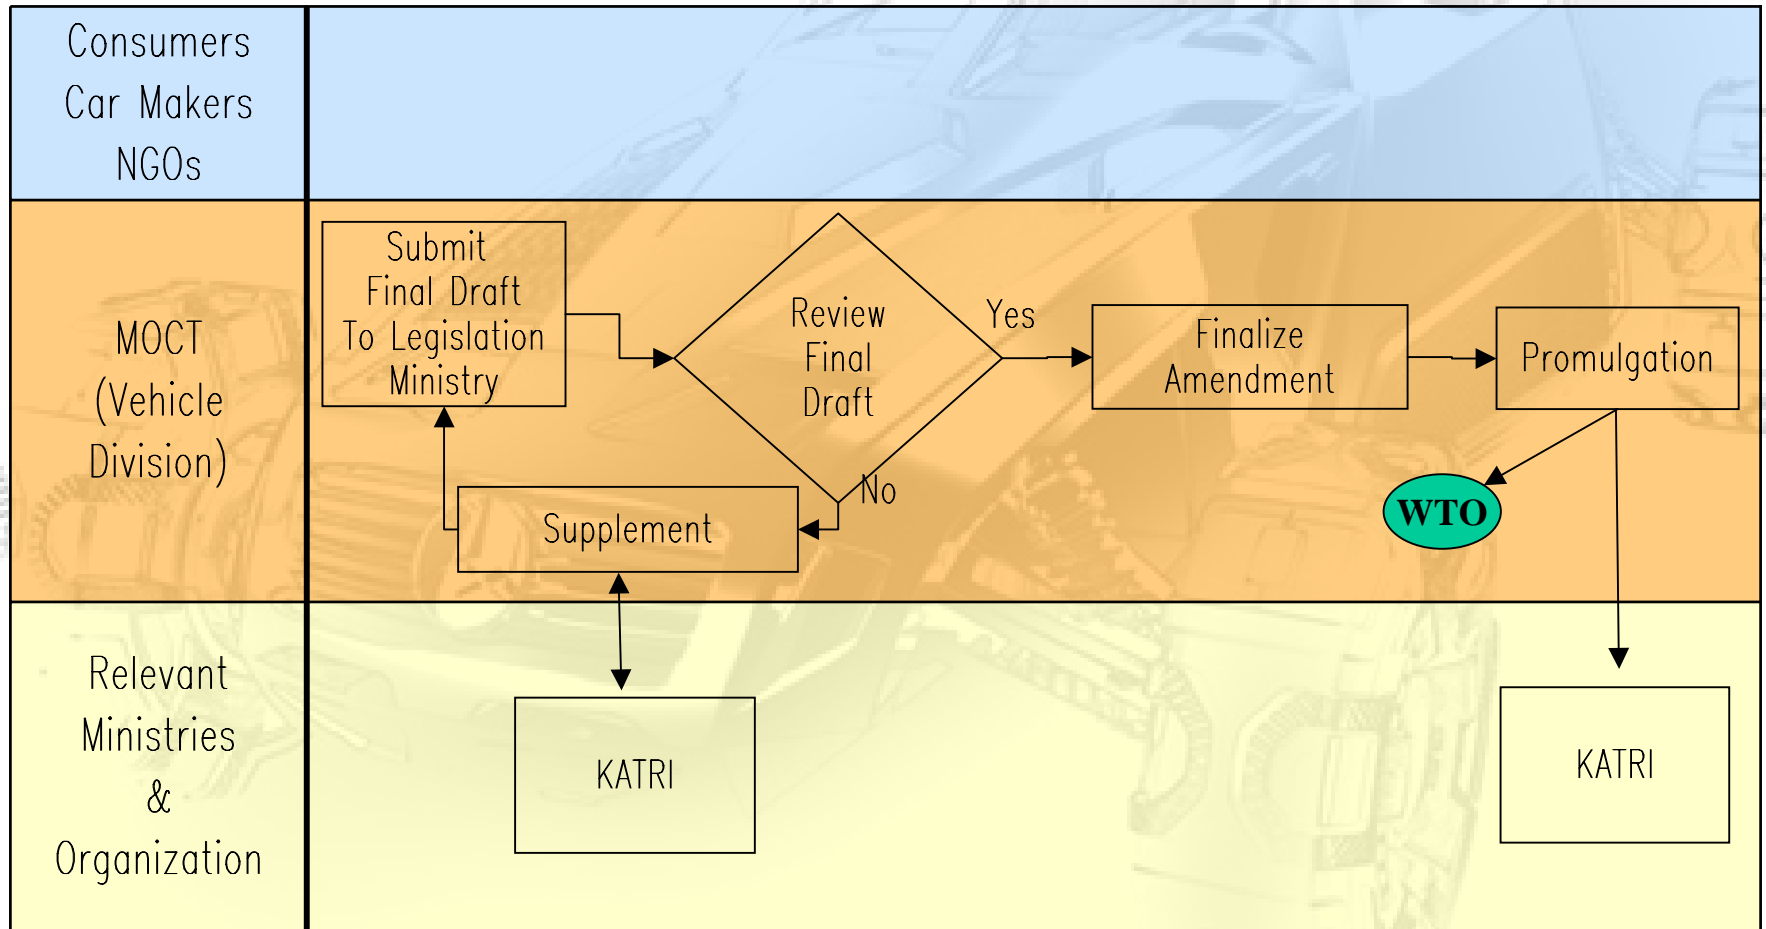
Consumers
Car Makers
NGOs

MOCT
(Vehicle
Division)

Submit
Final Draft
To Legislation
Ministry

Review
Final
Draft

Yes

Finalize
Amendment

Promulgation

No

Supplement

WTO

Relevant
Ministries
&
Organization

KATRI

KATRI